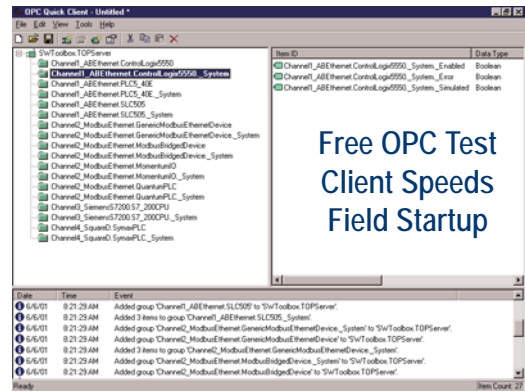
OPC Quick Client - Untitled *

File Edit View Tools Help

SWToolbox.TOPServer
Channel1_ABEthernet.ControlLogix5550
Channel1_ABEthernet.ControlLogix5550._System
Channel1_ABEthernet.PLC5_40E
Channel1_ABEthernet.PLC5_40E._System
Channel1_ABEthernet.SLC505
Channel1_ABEthernet.SLC505._System
Channel2_ModbusEthernet.GenericModbusEthernetDevice
Channel2_ModbusEthernet.GenericModbusEthernetDevice._System
Channel2_ModbusEthernet.ModbusBridgedDevice
Channel2_ModbusEthernet.ModbusBridgedDevice._System
Channel2_ModbusEthernet.MomentumIO
Channel2_ModbusEthernet.MomentumIO._System
Channel2_ModbusEthernet.QuantumPLC
Channel2_ModbusEthernet.QuantumPLC._System
Channel3_SiemensS7200.S7_200CPU
Channel3_SiemensS7200.S7_200CPU._System
Channel4_SquareD.SymaxPLC
Channel4_SquareD.SymaxPLC._System

| Item ID | Data Type |
|---|---|
| Channel1_ABEthernet.ControlLogix5550._System._Enabled | Boolean |
| Channel1_ABEthernet.ControlLogix5550._System._Error | Boolean |
| Channel1_ABEthernet.ControlLogix5550._System._Simulated | Boolean |

Free OPC Test Client Speeds Field Startup

| Date | Time | Event |
|---|---|---|
| 6/6/01 | 8:21:29 AM | Added group 'Channel1_ABEthernet.SLC505' to 'SWToolbox.TOPServer'. |
| 6/6/01 | 8:21:29 AM | Added 3 items to group 'Channel1_ABEthernet.SLC505._System'. |
| 6/6/01 | 8:21:29 AM | Added group 'Channel2_ModbusEthernet.GenericModbusEthernetDevice._System' to 'SWToolbox.TOPServer'. |
| 6/6/01 | 8:21:29 AM | Added group 'Channel2_ModbusEthernet.GenericModbusEthernetDevice' to 'SWToolbox.TOPServer'. |
| 6/6/01 | 8:21:29 AM | Added 3 items to group 'Channel2_ModbusEthernet.GenericModbusEthernetDevice._System'. |
| 6/6/01 | 8:21:29 AM | Added group 'Channel2_ModbusEthernet.ModbusBridgedDevice._System' to 'SWToolbox.TOPServer'. |
| 6/6/01 | 8:21:29 AM | Added group 'Channel2_ModbusEthernet.ModbusBridgedDevice' to 'SWToolbox.TOPServer'. |

Ready | Item Count: 2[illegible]